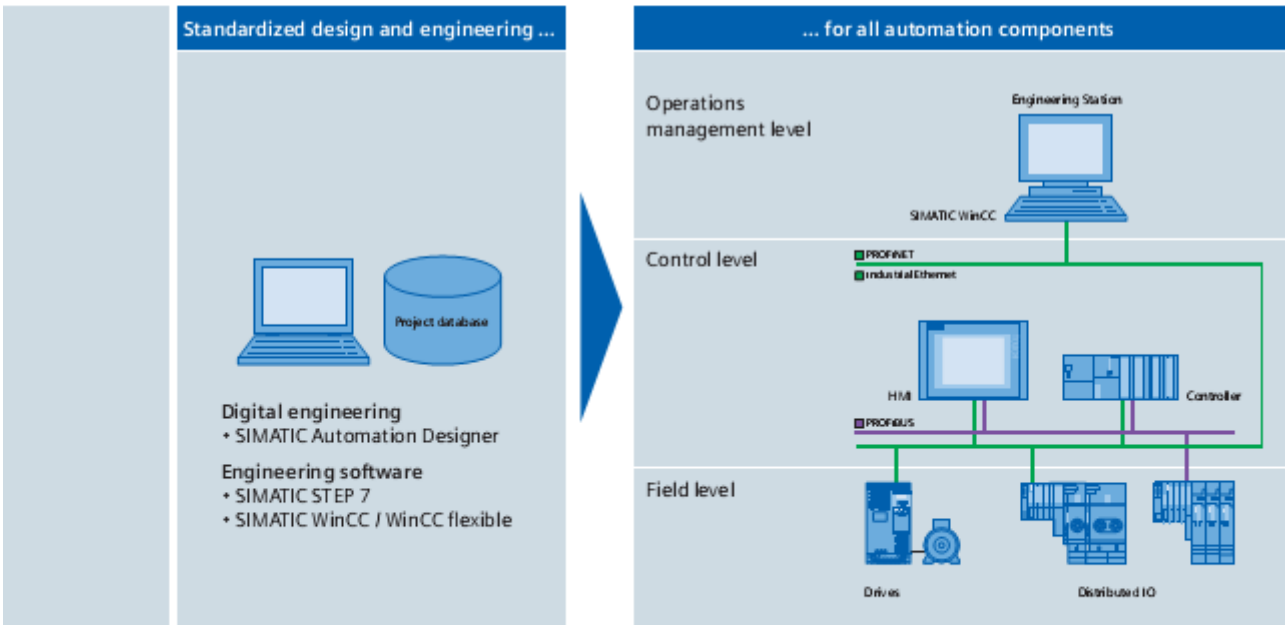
Standardized design and engineering ...

Project database

Digital engineering
• SIMATIC Automation Designer

Engineering software
• SIMATIC STEP 7
• SIMATIC WinCC / WinCC flexible

... for all automation components

Operations management level

Engineering Station

SIMATIC WinCC

Control level

PROFINET
Industrial Ethernet

HMI

Controller

PROFIBUS

Field level

Drives

Distributed IO